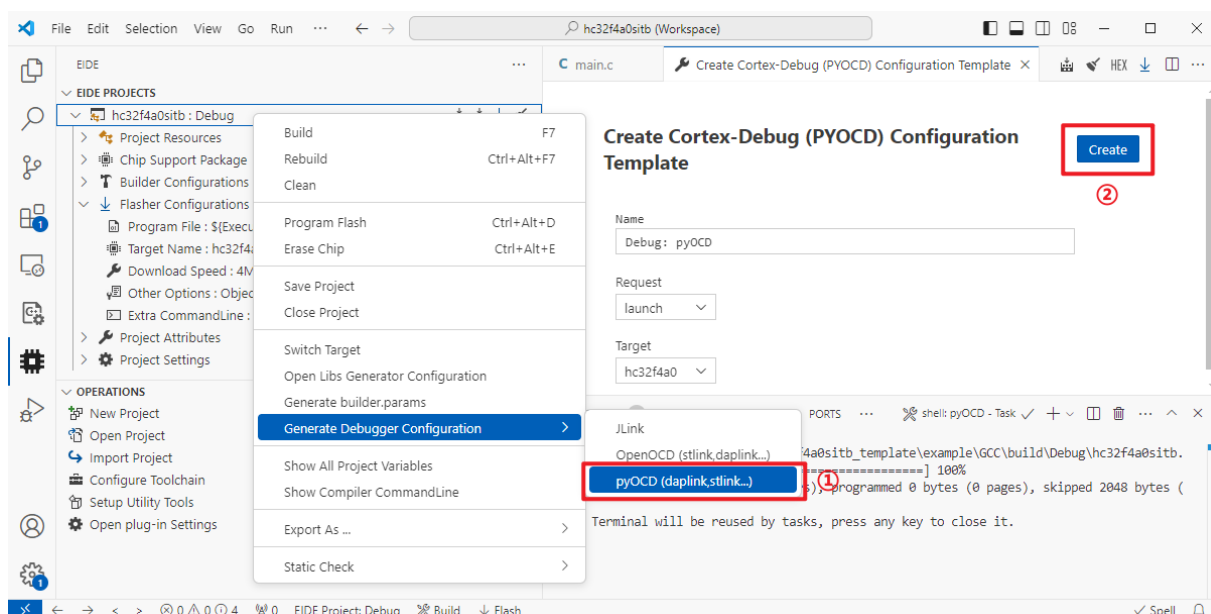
File Edit Selection View Go Run ··· ← →
hc32f4a0sitb (Workspace)

EIDE ···
EIDE PROJECTS
hc32f4a0sitb : Debug
Project Resources
Chip Support Package
Builder Configurations
Flasher Configurations
Program File : ${Execu
Target Name : hc32f4a
Download Speed : 4M
Other Options : Objec
Extra CommandLine :
Project Attributes
Project Settings
OPERATIONS
New Project
Open Project
Import Project
Configure Toolchain
Setup Utility Tools
Open plug-in Settings

Build F7
Rebuild Ctrl+Alt+F7
Clean
Program Flash Ctrl+Alt+D
Erase Chip Ctrl+Alt+E
Save Project
Close Project
Switch Target
Open Libs Generator Configuration
Generate builder.params
Generate Debugger Configuration
Show All Project Variables
Show Compiler CommandLine
Export As ...
Static Check

JLink
OpenOCD (stlink,daplink...)
pyOCD (daplink,stlink...)
①

main.c
Create Cortex-Debug (PYOCD) Configuration Template ×
HEX

Create Cortex-Debug (PYOCD) Configuration Template
Create
②

Name
Debug: pyOCD
Request
launch
Target
hc32f4a0

PORTS ··· shell: pyOCD - Task
f4a0sitb_template\example\GCC\build\Debug\hc32f4a0sitb.
==================] 100%
s), programmed 0 bytes (0 pages), skipped 2048 bytes (
Terminal will be reused by tasks, press any key to close it.

⊗ 0 ⚠ 0 ⓘ 4 ⑭ 0 EIDE Project: Debug Build Flash
Spell
1
1